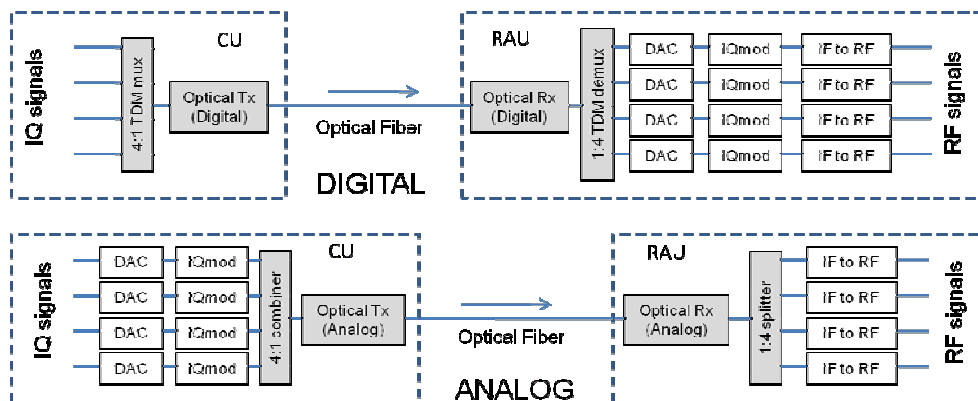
IQ signals

4:1 TDM mux

CU

Optical Tx (Digital)

Optical Fiber

DIGITAL

RAU

Optical Rx (Digital)

1:4 TDM demux

DAC
IQmod
IF to RF

DAC
IQmod
IF to RF

DAC
IQmod
IF to RF

DAC
IQmod
IF to RF

RF signals

IQ signals

DAC
IQmod

DAC
IQmod

DAC
IQmod

DAC
IQmod

4:1 combiner

CU

Optical Tx (Analog)

Optical Fiber

ANALOG

RAJ

Optical Rx (Analog)

1:4 splitter

IF to RF
IF to RF
IF to RF
IF to RF

RF signals